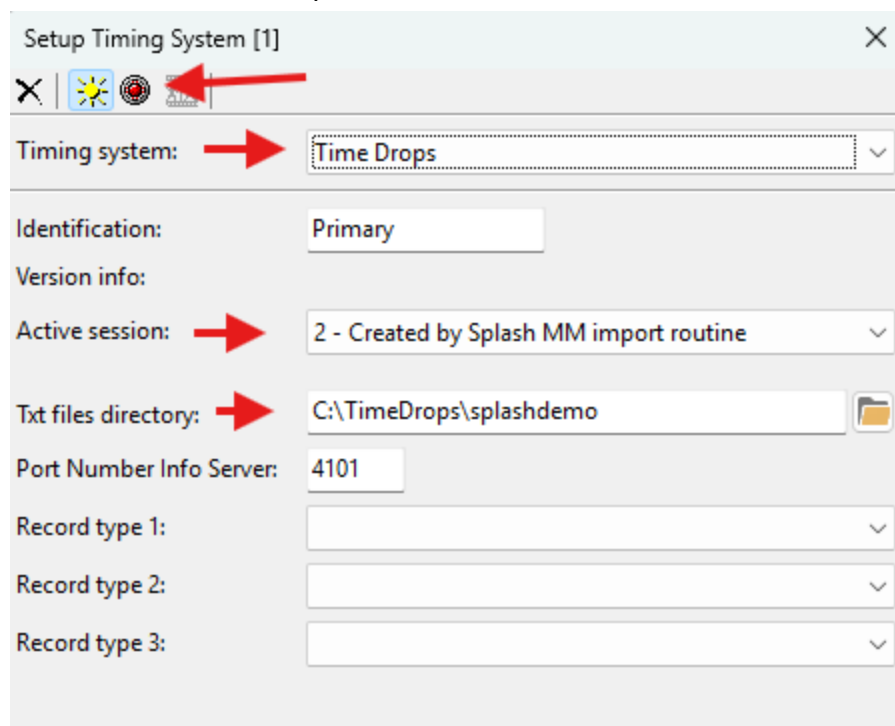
Setup Timing System [1]

Timing system: Time Drops

Identification: Primary

Version info:

Active session: 2 - Created by Splash MM import routine

Txt files directory: C:\TimeDrops\splashdemo

Port Number Info Server: 4101

Record type 1:

Record type 2:

Record type 3: